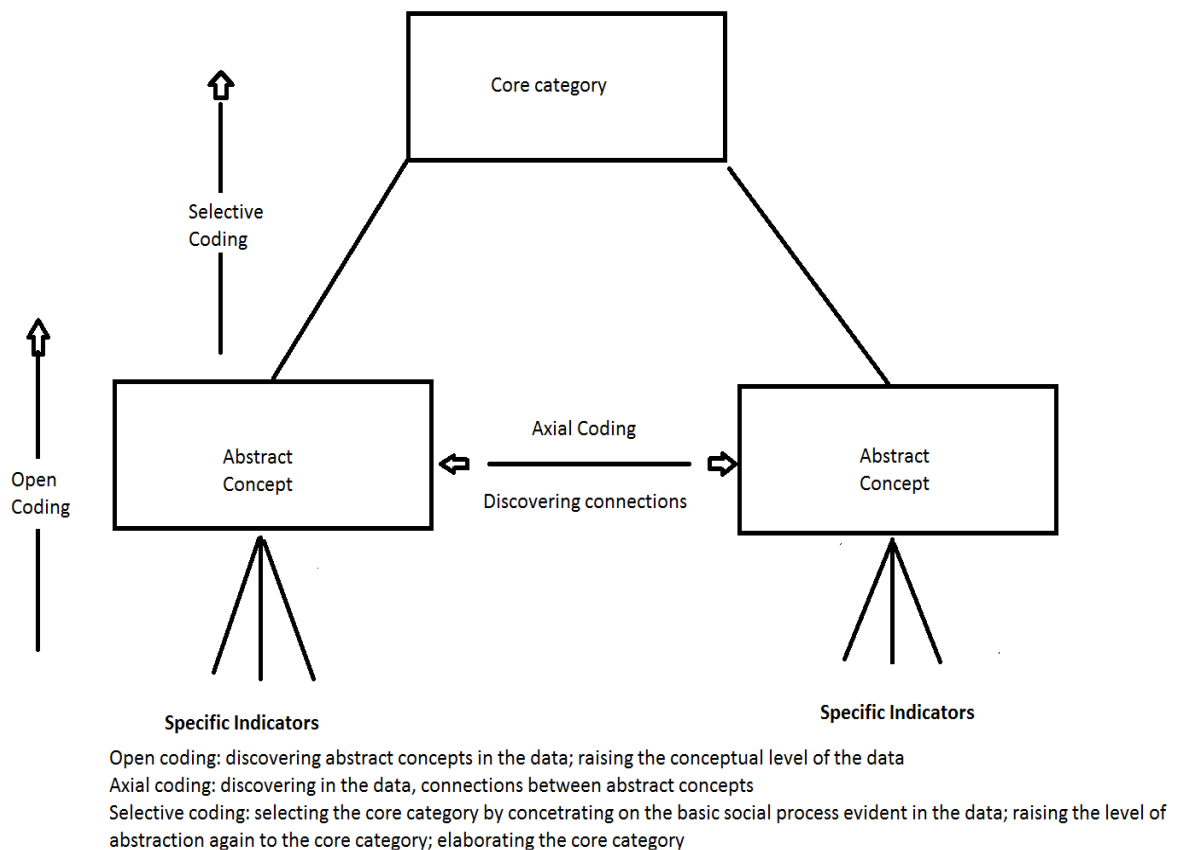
Core category

Selective Coding

Open Coding

Abstract Concept

Axial Coding

Discovering connections

Abstract Concept

Specific Indicators

Specific Indicators

Open coding: discovering abstract concepts in the data; raising the conceptual level of the data
Axial coding: discovering in the data, connections between abstract concepts
Selective coding: selecting the core category by concetrating on the basic social process evident in the data; raising the level of abstraction again to the core category; elaborating the core category